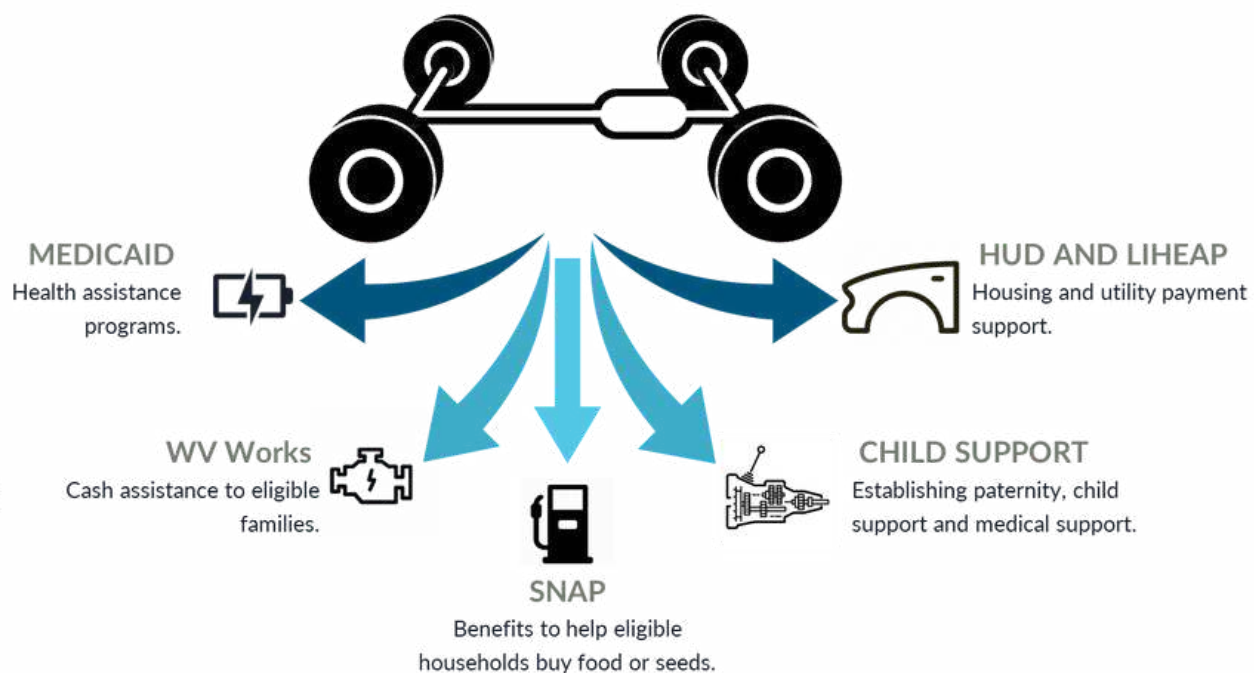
MEDICAID
Health assistance programs.

HUD AND LIHEAP
Housing and utility payment support.

WV Works
Cash assistance to eligible families.

CHILD SUPPORT
Establishing paternity, child support and medical support.

SNAP
Benefits to help eligible households buy food or seeds.